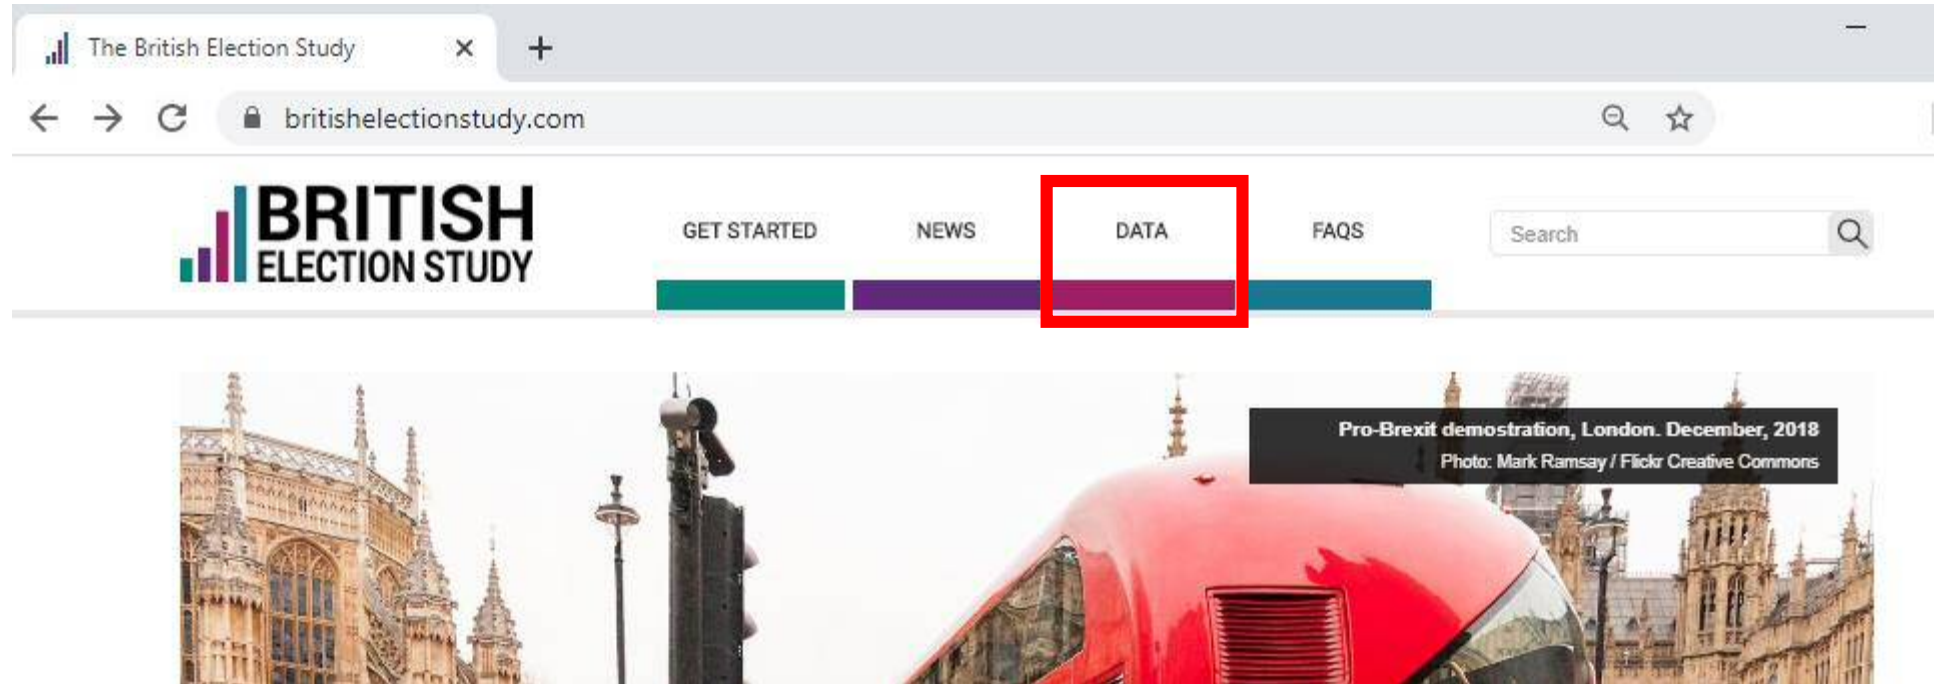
The British Election Study

britishelectionstudy.com

BRITISH
ELECTION STUDY

GET STARTED
NEWS
DATA
FAQS

Search

Pro-Brexit demostration, London. December, 2018
Photo: Mark Ramsay / Flickr Creative Commons